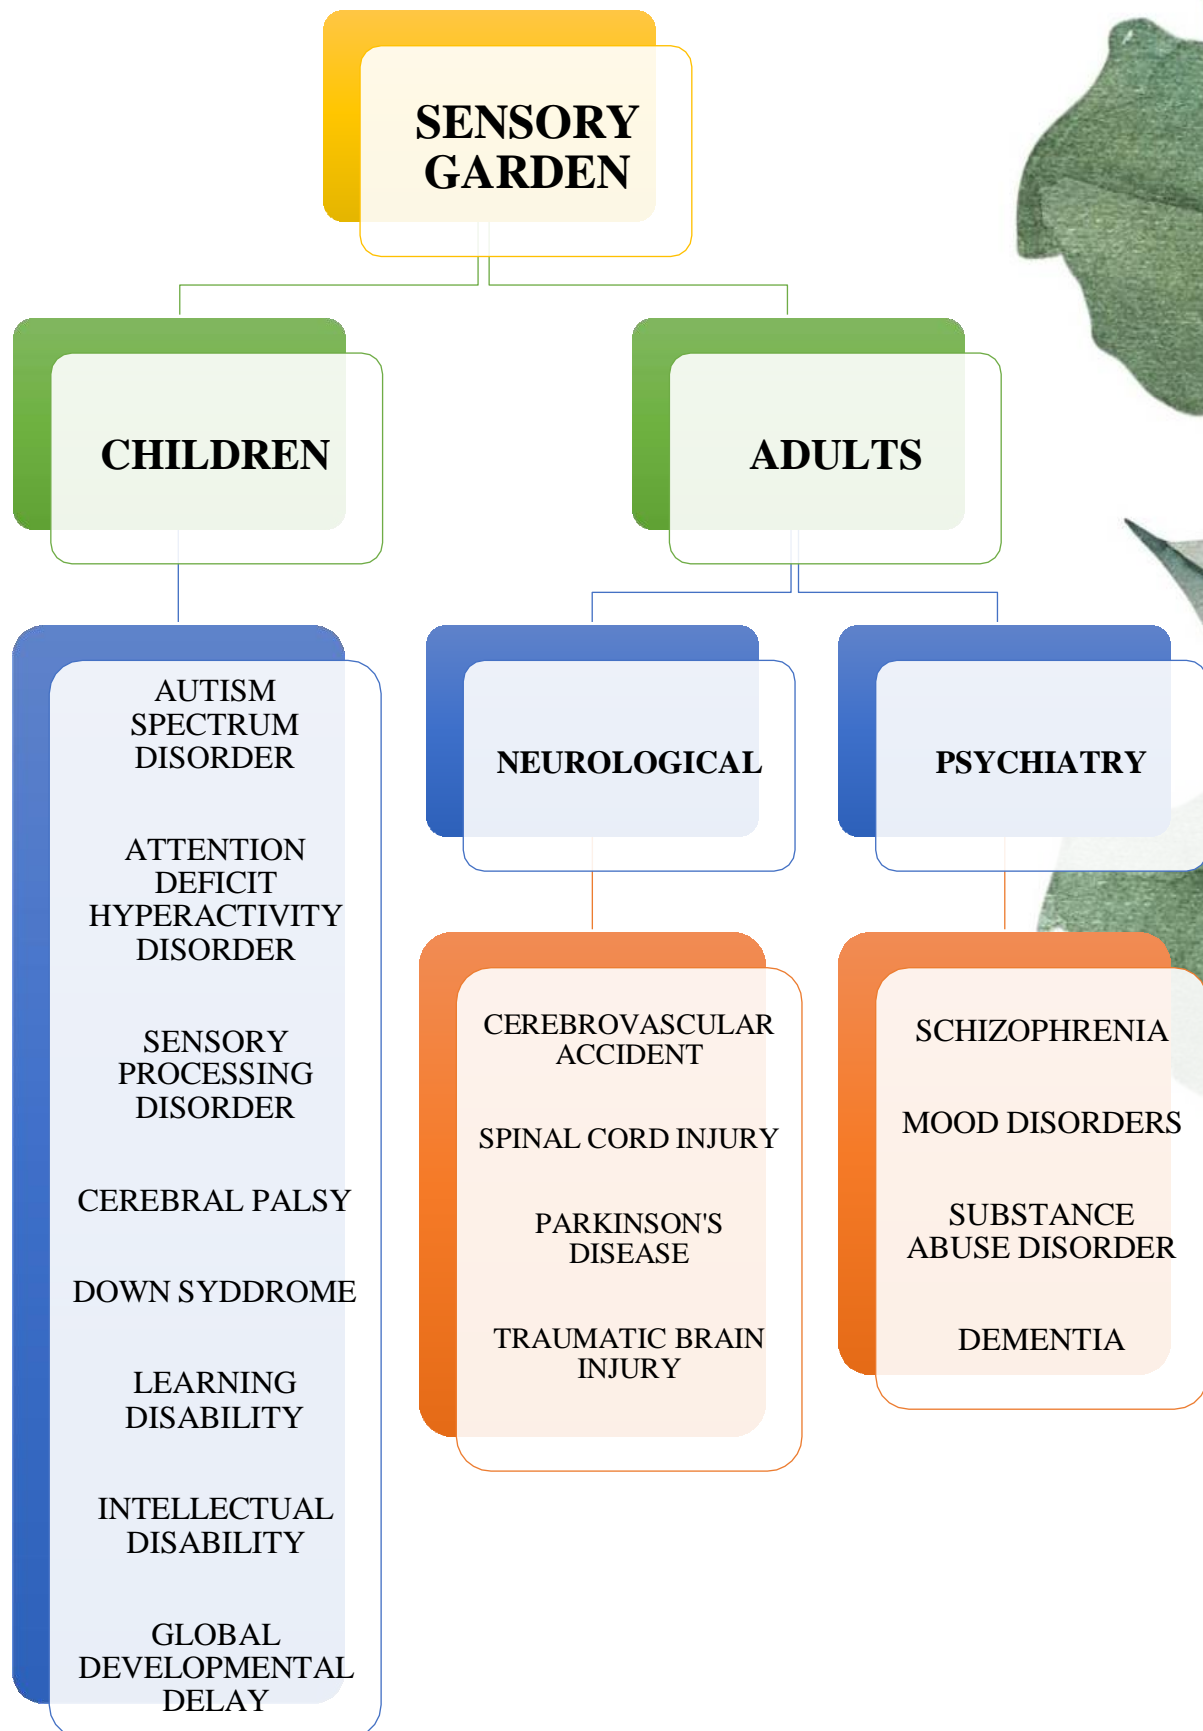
SENSORY GARDEN

CHILDREN

ADULTS

AUTISM SPECTRUM DISORDER

ATTENTION DEFICIT HYPERACTIVITY DISORDER

SENSORY PROCESSING DISORDER

CEREBRAL PALSY

DOWN SYDDROME

LEARNING DISABILITY

INTELLECTUAL DISABILITY

GLOBAL DEVELOPMENTAL DELAY

NEUROLOGICAL

CEREBROVASCULAR ACCIDENT

SPINAL CORD INJURY

PARKINSON'S DISEASE

TRAUMATIC BRAIN INJURY

PSYCHIATRY

SCHIZOPHRENIA

MOOD DISORDERS

SUBSTANCE ABUSE DISORDER

DEMENTIA